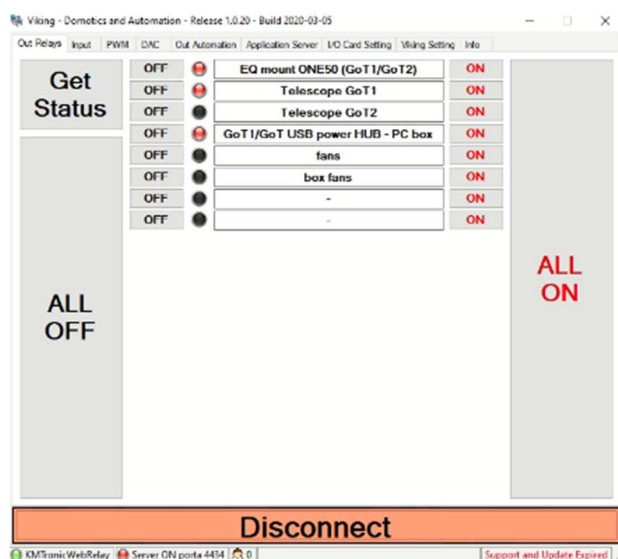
Viking - Domotics and Automation - Release 1.0.20 - Build 2020-03-05

Out Relays | Input | PWM | DAC | Out Automation | Application Server | I/O Card Setting | Viking Setting | Info

Get Status

| OFF | EQ mount ONE50 (GoT1/GoT2) | ON |
|---|---|---|
| OFF | Telescope GoT1 | ON |
| OFF | Telescope GoT2 | ON |
| OFF | GoT1/GoT USB power HUB - PC box | ON |
| OFF | fans | ON |
| OFF | box fans | ON |
| OFF | - | ON |
| OFF | - | ON |

ALL OFF

ALL ON

Disconnect

KMTronicWebRelay | Server ON porta 4434 | 0 | Support and Update Expired